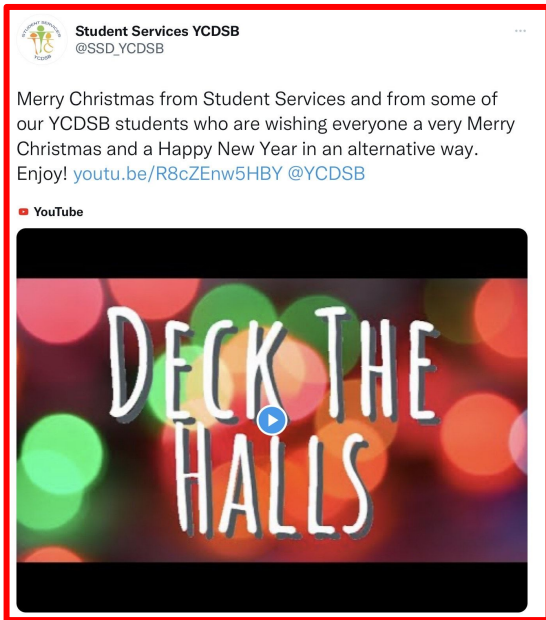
STUDENT SERVICES
YCDSB

Student Services YCDSB
@SSD_YCDSB

...

Merry Christmas from Student Services and from some of our YCDSB students who are wishing everyone a very Merry Christmas and a Happy New Year in an alternative way. Enjoy! youtu.be/R8cZEnw5HBY @YCDSB

YouTube

DECK THE HALLS